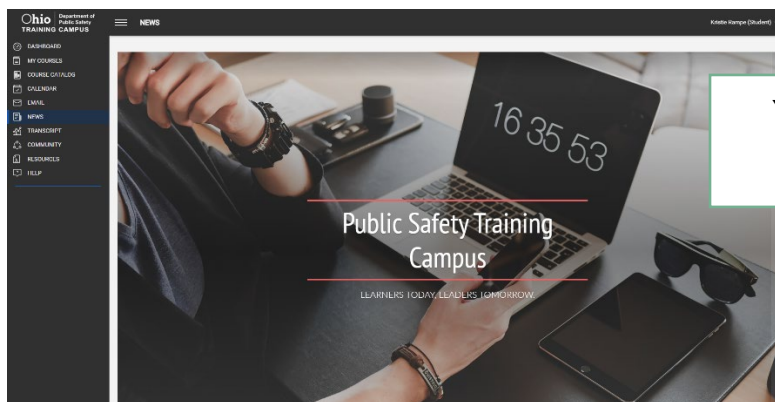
Ohio Department of Public Safety
TRAINING CAMPUS

NEWS

Kristie Rampe (Student)

DASHBOARD
MY COURSES
COURSE CATALOG
CALENDAR
EMAIL
NEWS
TRANSCRIPT
COMMUNITY
RESOURCES
HELP

16 35 53

Public Safety Training Campus

LEARNERS TODAY, LEADERS TOMORROW